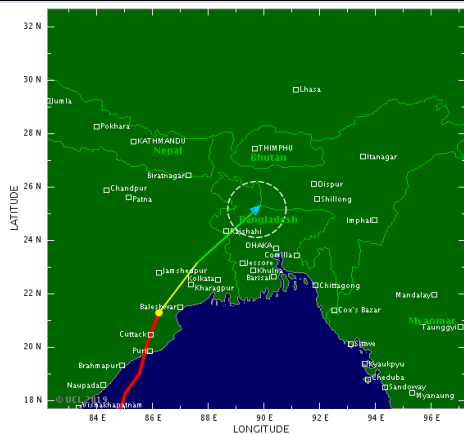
32 N
30 N
28 N
26 N
24 N
22 N
20 N
18 N
LATITUDE
Jumla
Lhasa
Pokhara
KATHMANDU
Nepal
THIMPHU
Bhutan
Itanagar
Biratnagar
Dispur
Chandpur
Patna
Shillong
Bangladesh
Imphal
Rajshahi
DHAKA
Comilla
Jessore
Jamshedpur
Khulna
Barisal
Kolkata
Kharagpur
Chittagong
Mandalay
Baleshwar
Cox's Bazar
Myanmar
Taunggyi
Cuttack
Puri
Sittwe
Brahmapur
Kyaukpyu
Naupada
Taeduba
Sandoway
Myanaung
Vishakhapatnam
© UCL 2019
84 E
86 E
88 E
90 E
92 E
94 E
96 E
LONGITUDE